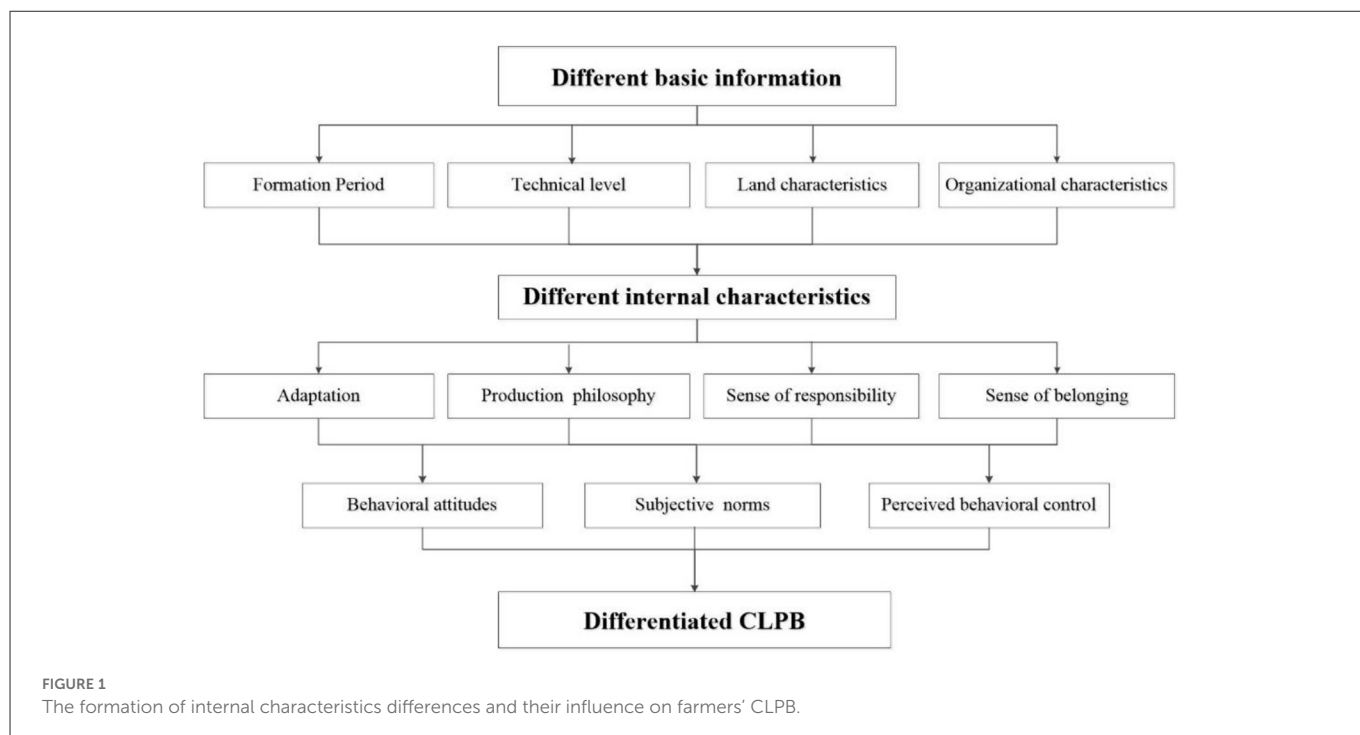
Different basic information

Formation Period

Technical level

Land characteristics

Organizational characteristics

Different internal characteristics

Adaptation

Production philosophy

Sense of responsibility

Sense of belonging

Behavioral attitudes

Subjective norms

Perceived behavioral control

Differentiated CLPB

FIGURE 1
The formation of internal characteristics differences and their influence on farmers' CLPB.